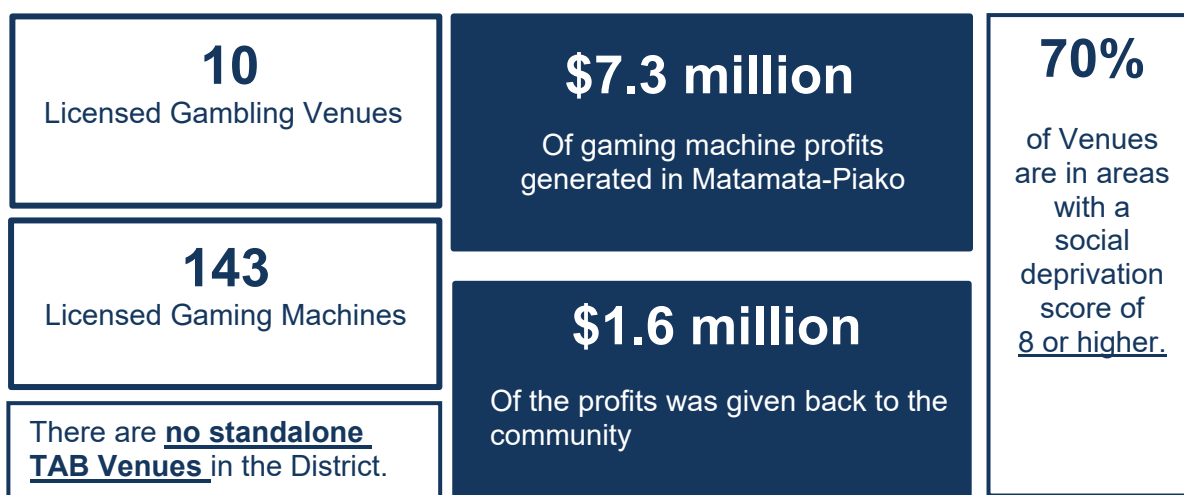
10
Licensed Gambling Venues

143
Licensed Gaming Machines

There are **no standalone TAB Venues** in the District.

$7.3 million

Of gaming machine profits generated in Matamata-Piako

$1.6 million

Of the profits was given back to the community

70%

of Venues are in areas with a social deprivation score of 8 or higher.